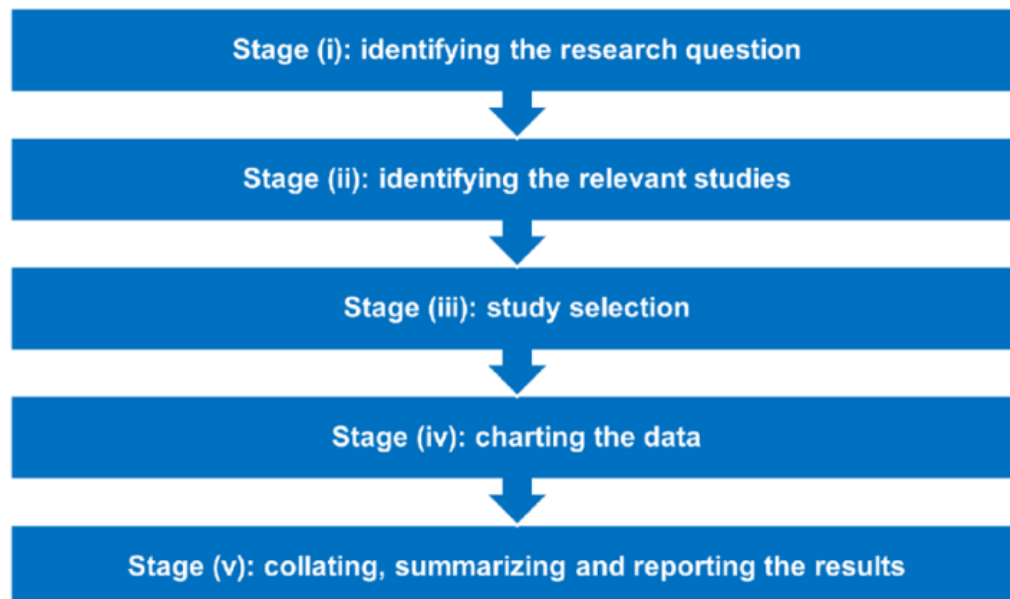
Stage (i): identifying the research question

Stage (ii): identifying the relevant studies

Stage (iii): study selection

Stage (iv): charting the data

Stage (v): collating, summarizing and reporting the results